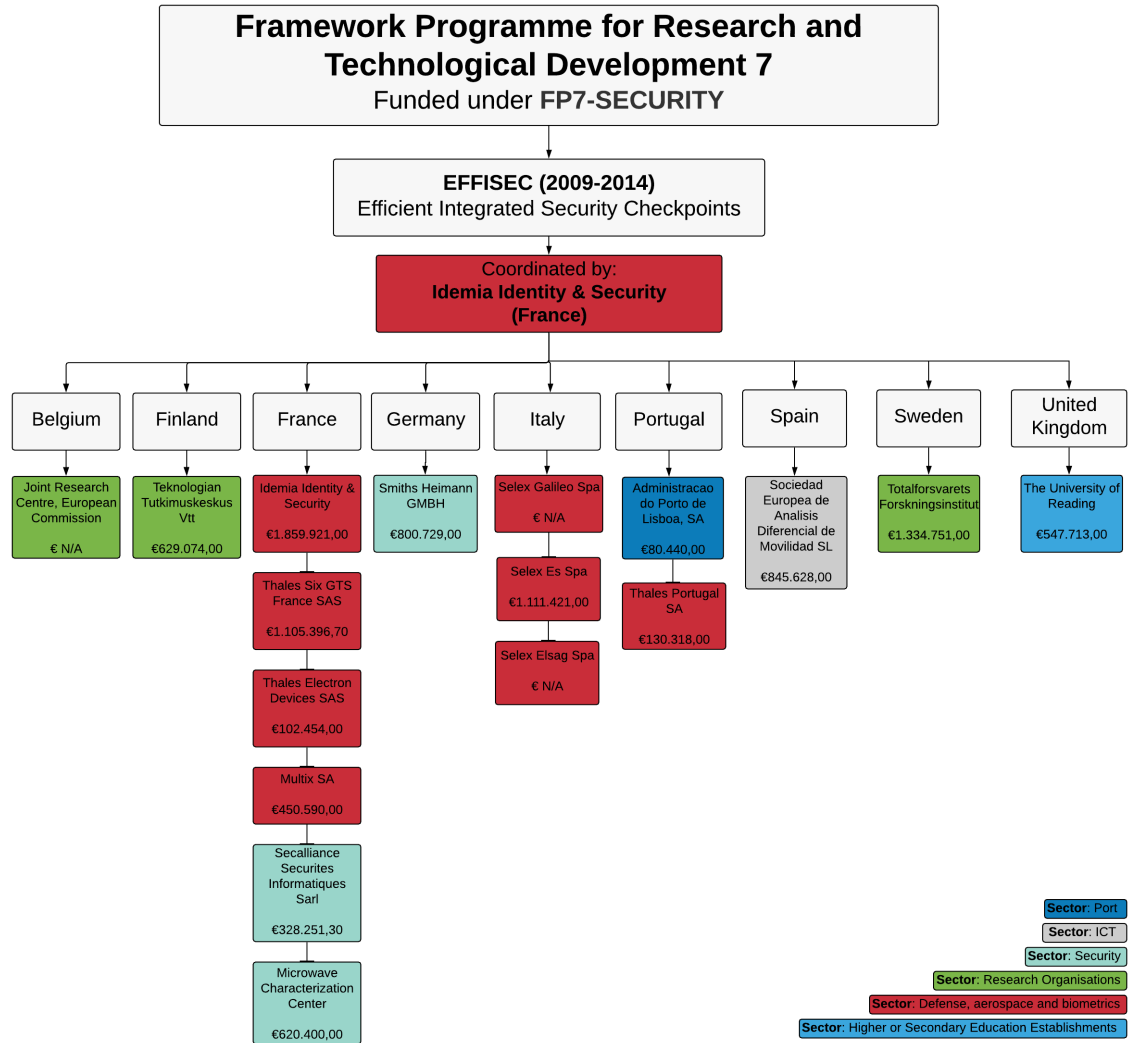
Framework Programme for Research and Technological Development 7
Funded under FP7-SECURITY

EFFISEC (2009-2014)
Efficient Integrated Security Checkpoints

Coordinated by:
Idemia Identity & Security (France)

Belgium

Joint Research Centre, European Commission

€ N/A

Finland

Teknologian Tutkimuskeskus Vtt

€629.074,00

France

Idemia Identity & Security

€1.859.921,00

Thales Six GTS France SAS

€1.105.396,70

Thales Electron Devices SAS

€102.454,00

Multix SA

€450.590,00

Secalliance Securites Informatiques Sarl

€328.251,30

Microwave Characterization Center

€620.400,00

Germany

Smiths Heimann GMBH

€800.729,00

Italy

Selex Galileo Spa

€ N/A

Selex Es Spa

€1.111.421,00

Selex Elsag Spa

€ N/A

Portugal

Administracao do Porto de Lisboa, SA

€80.440,00

Thales Portugal SA

€130.318,00

Spain

Sociedad Europea de Analisis Diferencial de Movilidad SL

€845.628,00

Sweden

Totalforsvarets Forskningsinstitut

€1.334.751,00

United Kingdom

The University of Reading

€547.713,00

Sector: Port
Sector: ICT
Sector: Security
Sector: Research Organisations
Sector: Defense, aerospace and biometrics
Sector: Higher or Secondary Education Establishments